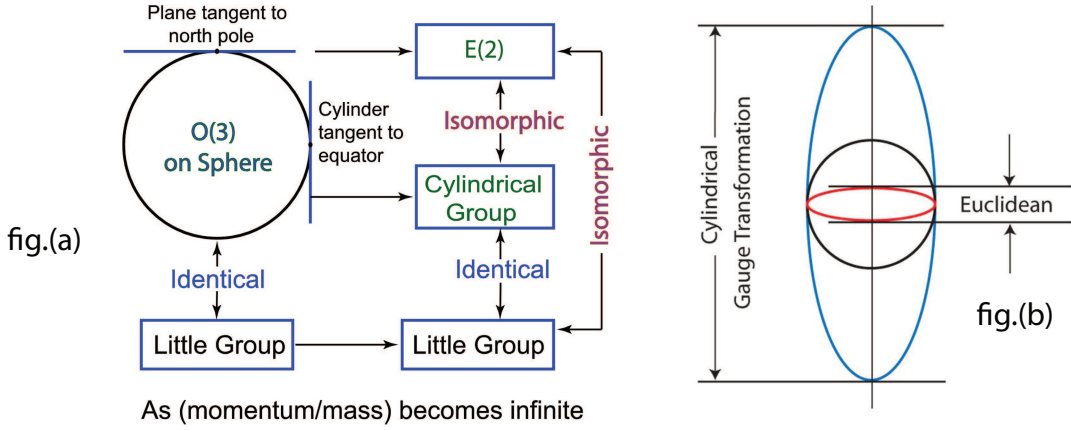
Plane tangent to north pole

E(2)

O(3) on Sphere

Cylinder tangent to equator

Isomorphic

Isomorphic

Cylindrical Group

fig.(a)

Identical

Identical

Little Group

Little Group

As (momentum/mass) becomes infinite

Cylindrical Gauge Transformation

Euclidean

fig.(b)